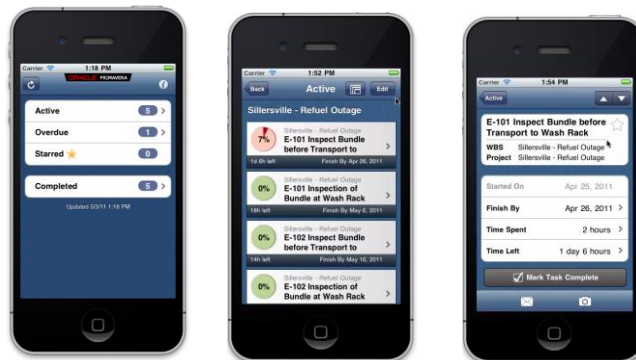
Carrier 1:18 PM
ORACLE PRIMAVERA
Active 5
Overdue 1
Starred 0
Completed 5
Updated 5/3/11 1:18 PM

Carrier 1:52 PM
Back Active Edit
Sillersville - Refuel Outage
7% Sillersville - Refuel Outage E-101 Inspect Bundle before Transport to
1d 6h left Finish By Apr 26, 2011
0% Sillersville - Refuel Outage E-101 Inspection of Bundle at Wash Rack
16h left Finish By May 6, 2011
0% Sillersville - Refuel Outage E-102 Inspect Bundle before Transport to
14h left Finish By May 16, 2011
0% Sillersville - Refuel Outage E-102 Inspection of Bundle at Wash Rack

Carrier 1:54 PM
Active
E-101 Inspect Bundle before Transport to Wash Rack
WBS Sillersville - Refuel Outage
Project Sillersville - Refuel Outage
Started On Apr 25, 2011
Finish By Apr 26, 2011
Time Spent 2 hours
Time Left 1 day 6 hours
Mark Task Complete